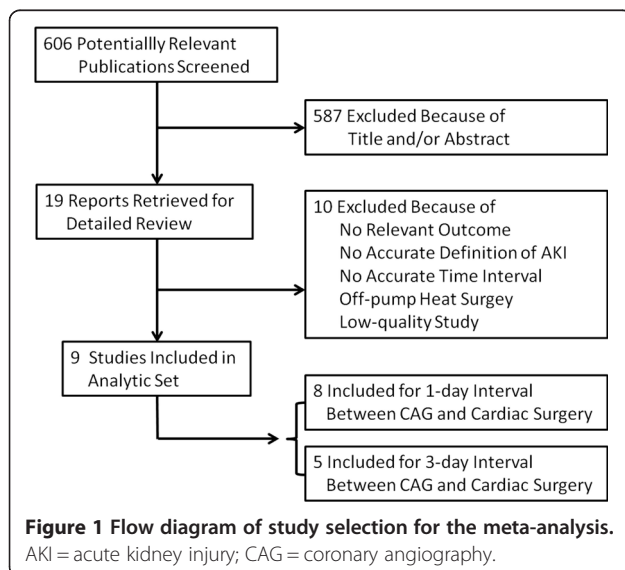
606 Potentiallly Relevant Publications Screened

587 Excluded Because of Title and/or Abstract

19 Reports Retrieved for Detailed Review

10 Excluded Because of
No Relevant Outcome
No Accurate Definition of AKI
No Accurate Time Interval
Off-pump Heat Surgey
Low-quality Study

9 Studies Included in Analytic Set

8 Included for 1-day Interval Between CAG and Cardiac Surgery

5 Included for 3-day Interval Between CAG and Cardiac Surgery

**Figure 1 Flow diagram of study selection for the meta-analysis.** AKI = acute kidney injury; CAG = coronary angiography.